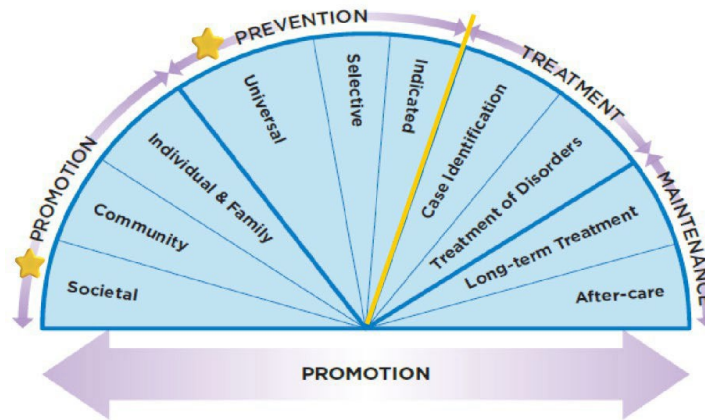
PROMOTION

PREVENTION

TREATMENT

MAINTENANCE

Societal

Community

Individual & Family

Universal

Selective

Indicated

Case Identification

Treatment of Disorders

Long-term Treatment

After-care

PROMOTION